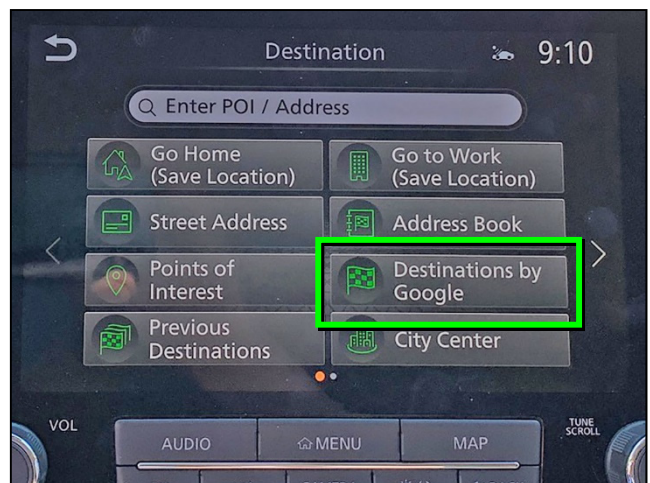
Destination

9:10

Enter POI / Address

Go Home (Save Location)

Go to Work (Save Location)

Street Address

Address Book

Points of Interest

Destinations by Google

Previous Destinations

City Center

VOL

TUNE SCROLL

AUDIO

MENU

MAP